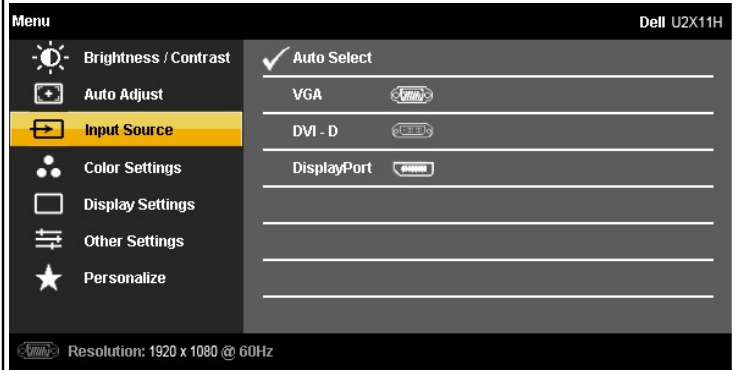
Menu

Dell U2X11H

Brightness / Contrast

Auto Adjust

Input Source

Color Settings

Display Settings

Other Settings

Personalize

Auto Select

VGA

DVI - D

DisplayPort

Resolution: 1920 x 1080 @ 60Hz